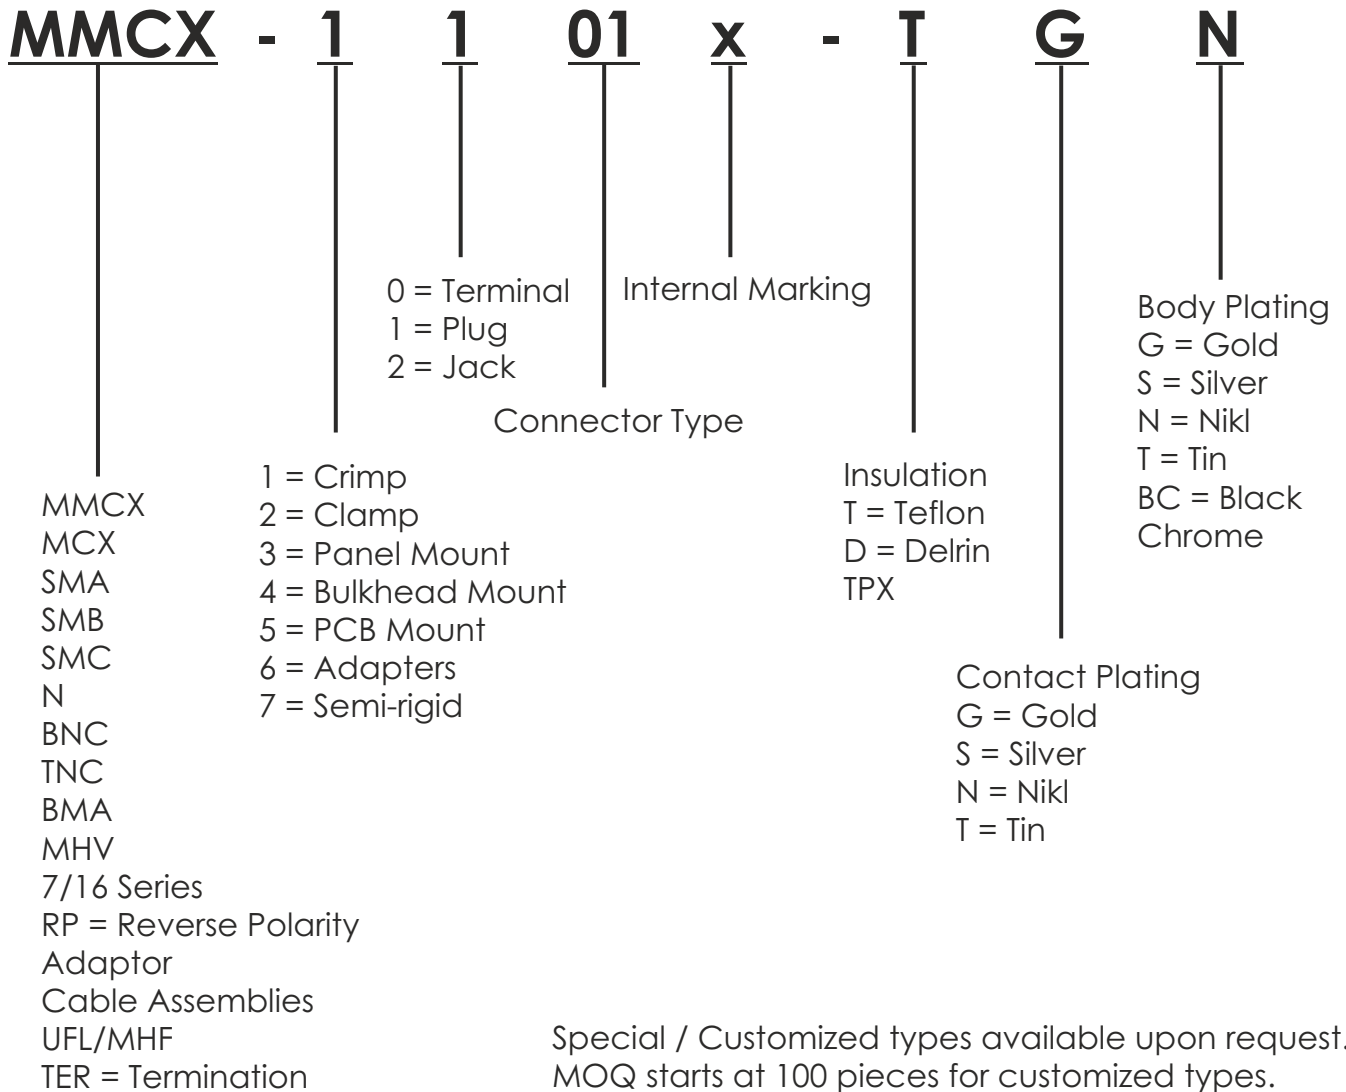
MMCX - 1 1 01 x - T G N

0 = Terminal
1 = Plug
2 = Jack

Internal Marking

Body Plating
G = Gold
S = Silver
N = Nikl
T = Tin
BC = Black Chrome

Connector Type

1 = Crimp
2 = Clamp
3 = Panel Mount
4 = Bulkhead Mount
5 = PCB Mount
6 = Adapters
7 = Semi-rigid

Insulation
T = Teflon
D = Delrin
TPX

MMCX
MCX
SMA
SMB
SMC
N
BNC
TNC
BMA
MHV
7/16 Series
RP = Reverse Polarity
Adaptor
Cable Assemblies
UFL/MHF
TER = Termination

Contact Plating
G = Gold
S = Silver
N = Nikl
T = Tin

Special / Customized types available upon request.
MOQ starts at 100 pieces for customized types.